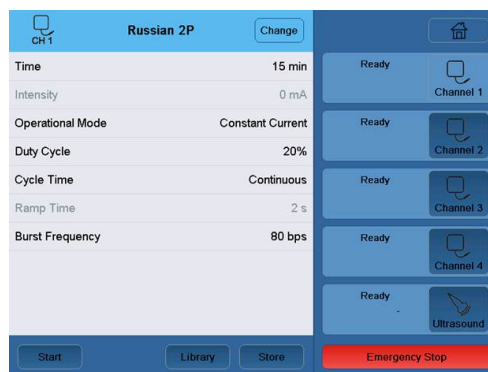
CH 1

Russian 2P

Change

| | |
|---|---|
| Time | 15 min |
| Intensity | 0 mA |
| Operational Mode | Constant Current |
| Duty Cycle | 20% |
| Cycle Time | Continuous |
| Ramp Time | 2 s |
| Burst Frequency | 80 bps |

Start

Library

Store

Ready

Channel 1

Ready

Channel 2

Ready

Channel 3

Ready

Channel 4

Ready

-

Ultrasound

Emergency Stop